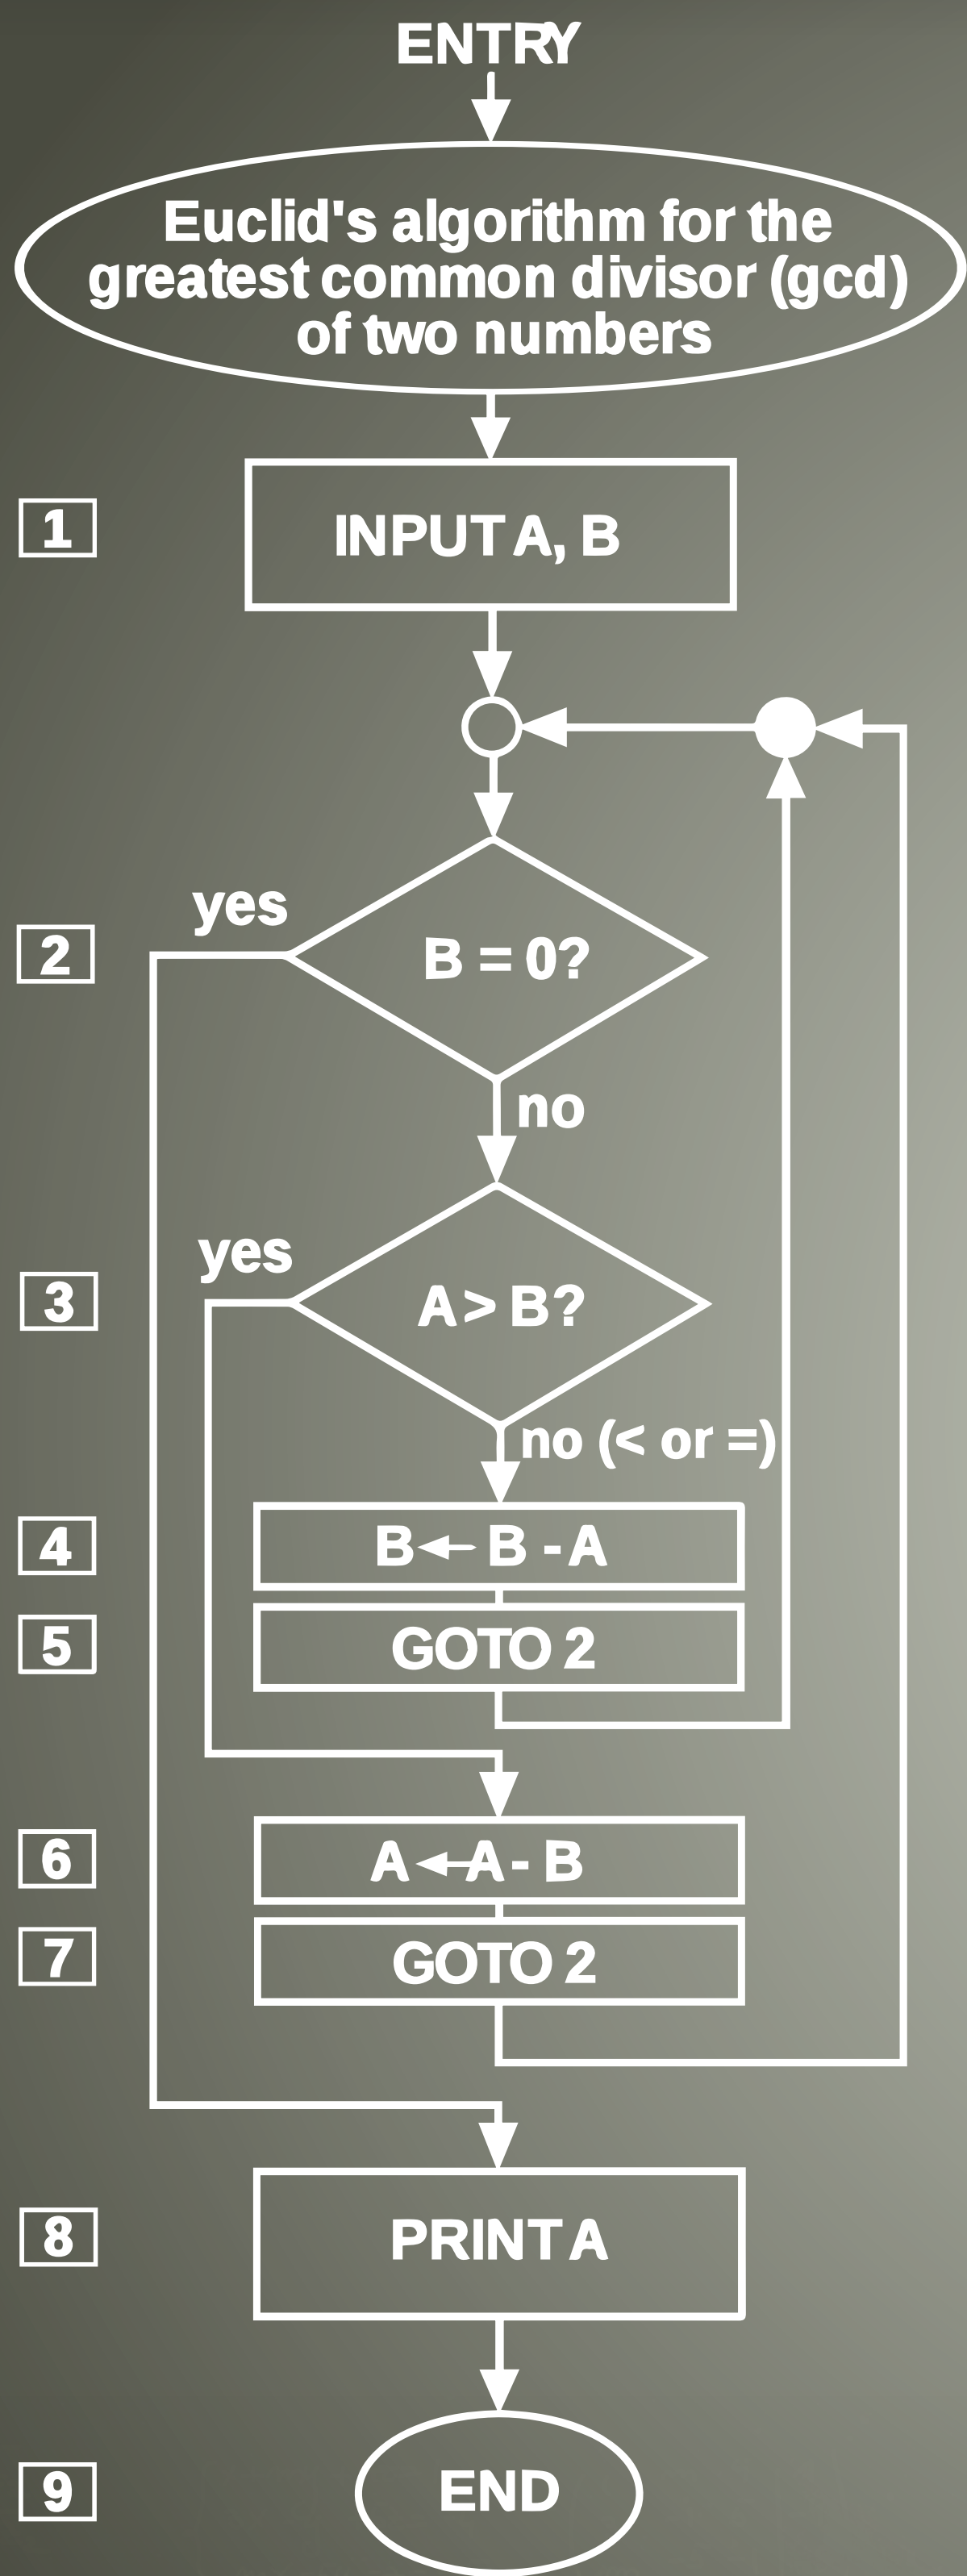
ENTRY

Euclid's algorithm for the greatest common divisor (gcd) of two numbers

1

INPUT A, B

2

yes

B = 0?

no

3

yes

A > B?

no (< or =)

4

B ← B - A

5

GOTO 2

6

A ← A - B

7

GOTO 2

8

PRINT A

9

END